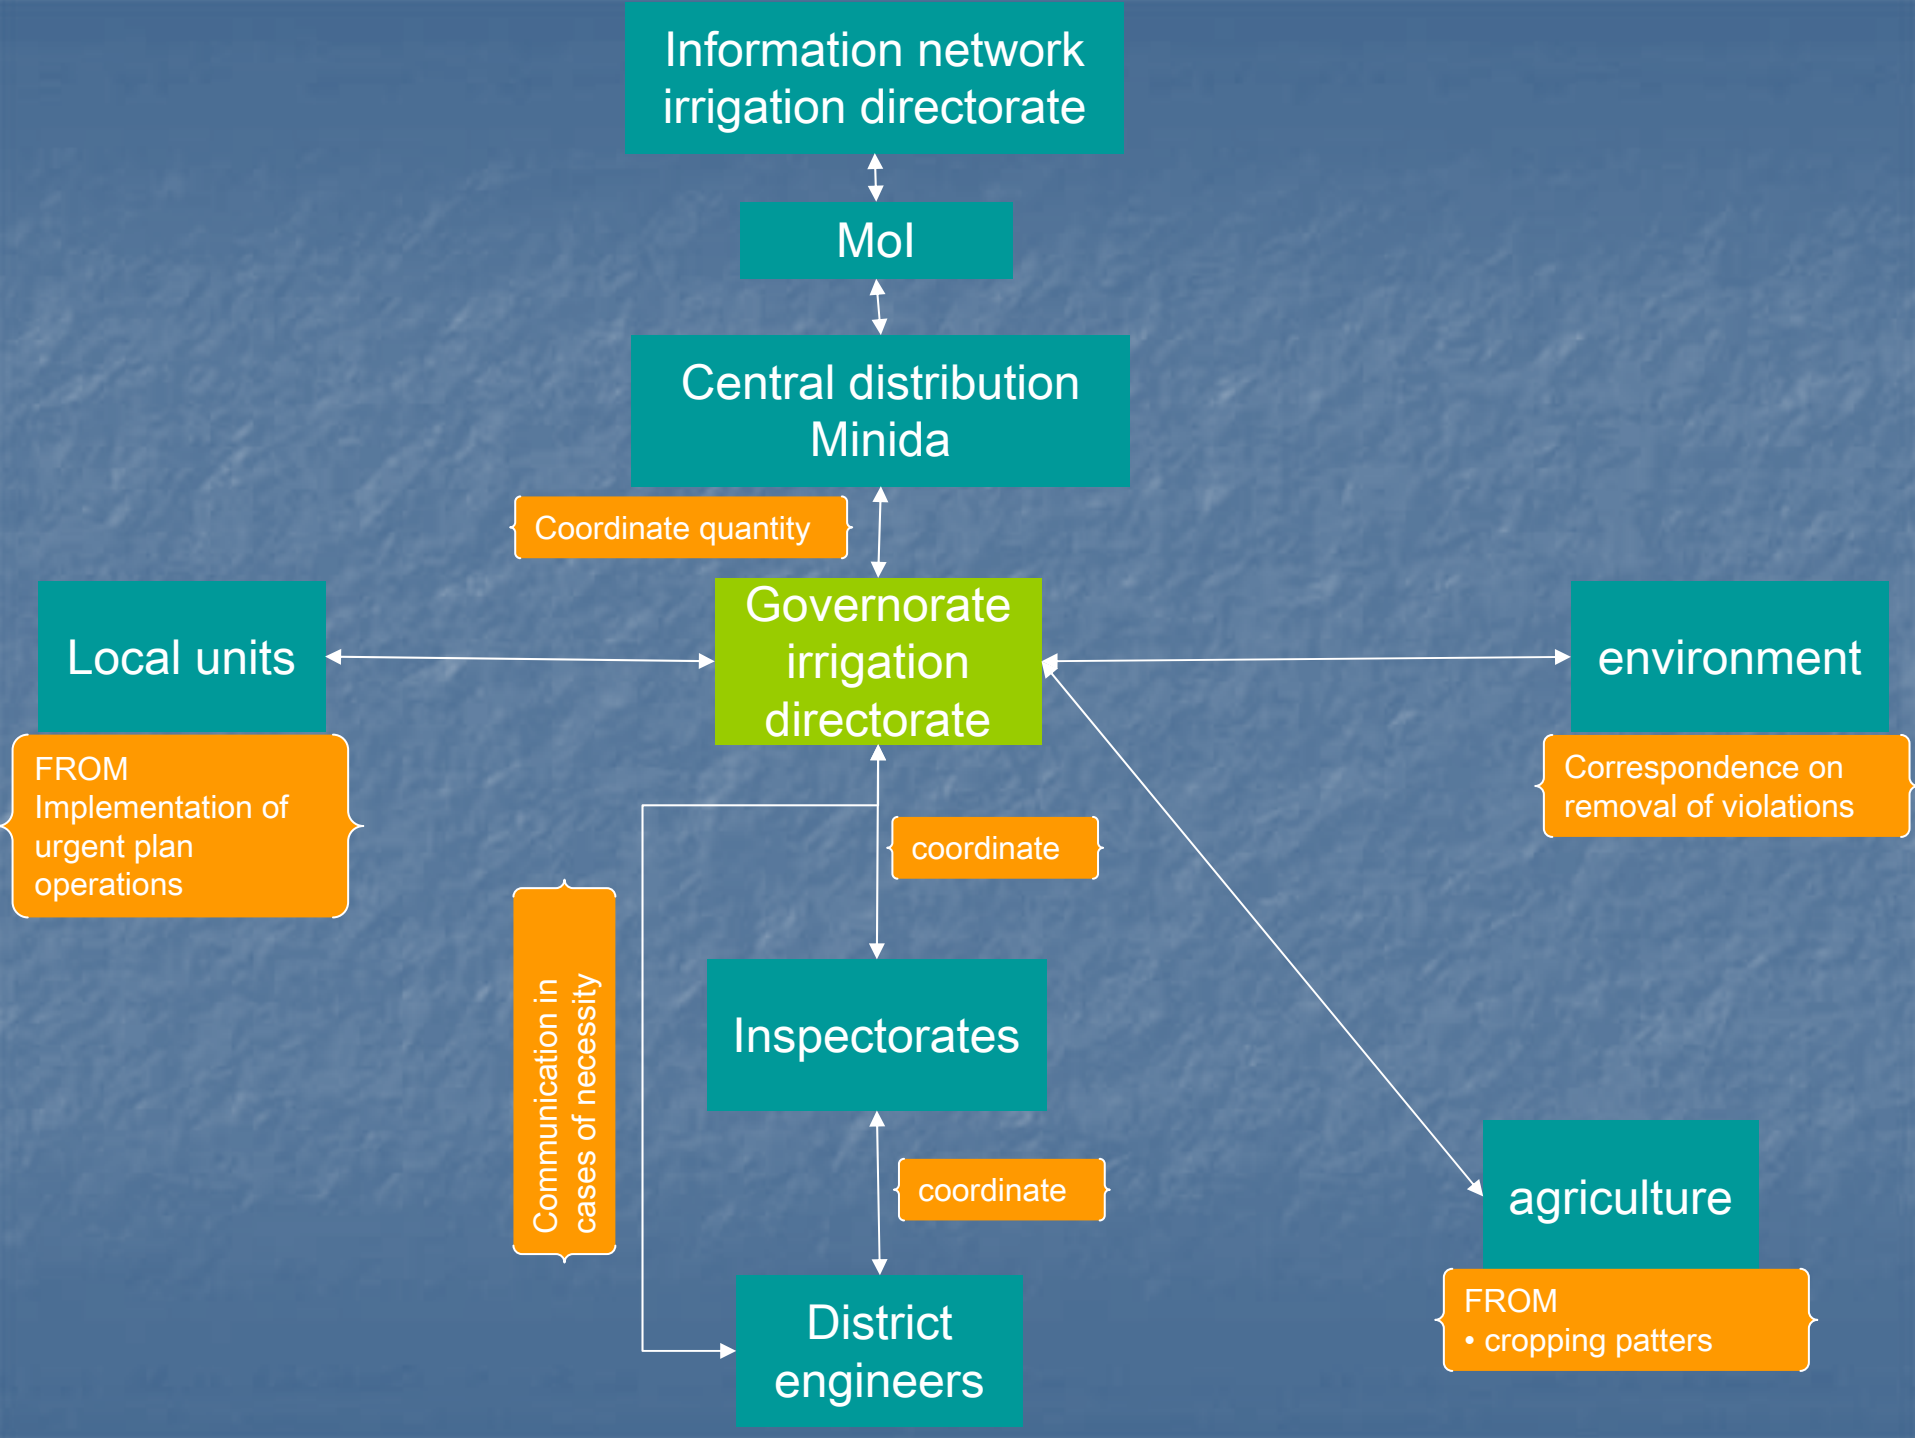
Information network irrigation directorate

MoI

Central distribution Minida

Coordinate quantity

Local units

Governorate irrigation directorate

environment

FROM
Implementation of urgent plan operations

Correspondence on removal of violations

coordinate

Communication in cases of necessity

Inspectorates

coordinate

agriculture

District engineers

FROM
• cropping patters